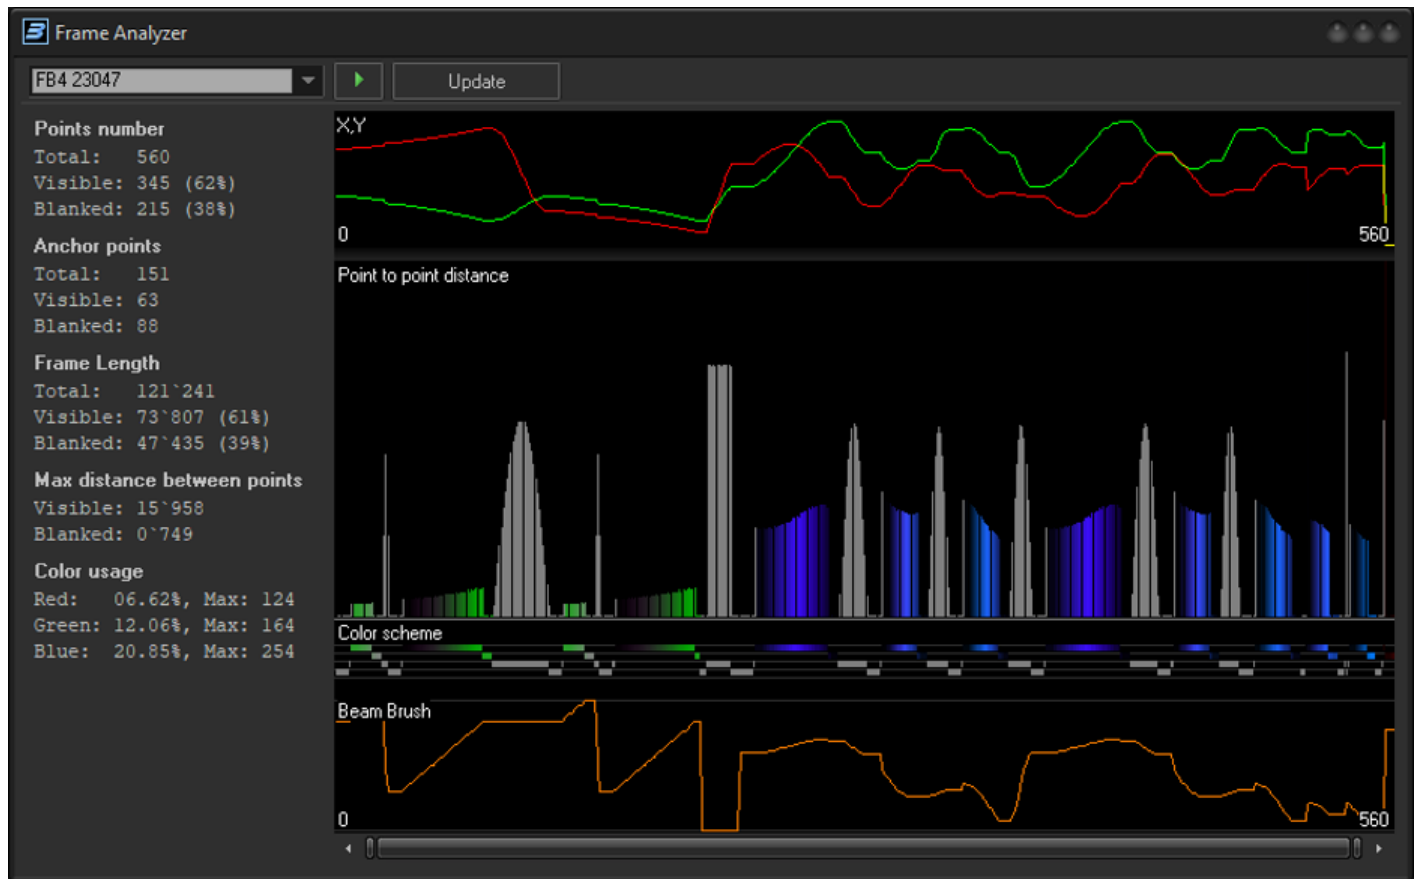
Frame Analyzer

FB4 23047

Update

Points number
Total: 560
Visible: 345 (62%)
Blanked: 215 (38%)

Anchor points
Total: 151
Visible: 63
Blanked: 88

Frame Length
Total: 121`241
Visible: 73`807 (61%)
Blanked: 47`435 (39%)

Max distance between points
Visible: 15`958
Blanked: 0`749

Color usage
Red: 06.62%, Max: 124
Green: 12.06%, Max: 164
Blue: 20.85%, Max: 254

X,Y
0
560

Point to point distance

Color scheme

Beam Brush
0
560